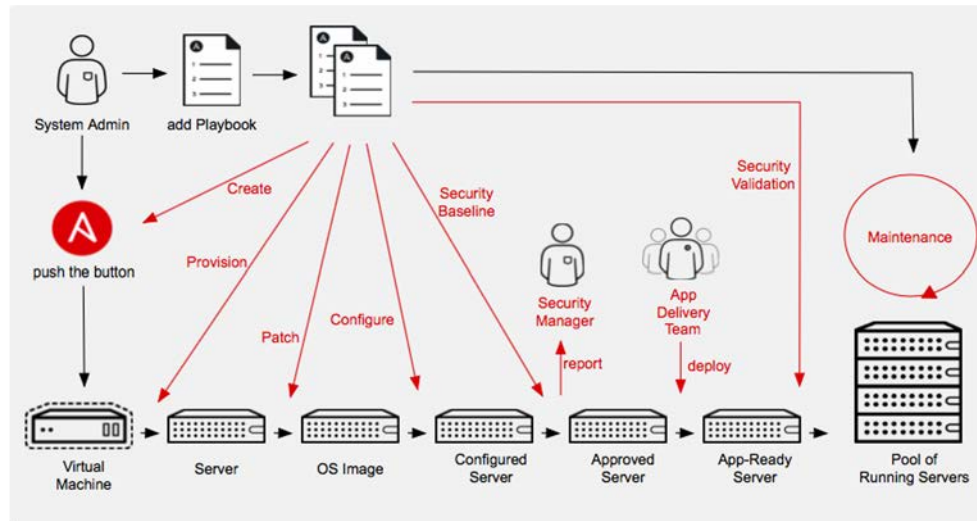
System Admin

add Playbook

Create

Provision

Patch

Configure

Security Baseline

Security Validation

Maintenance

push the button

Security Manager

report

App Delivery Team

deploy

Virtual Machine

Server

OS Image

Configured Server

Approved Server

App-Ready Server

Pool of Running Servers